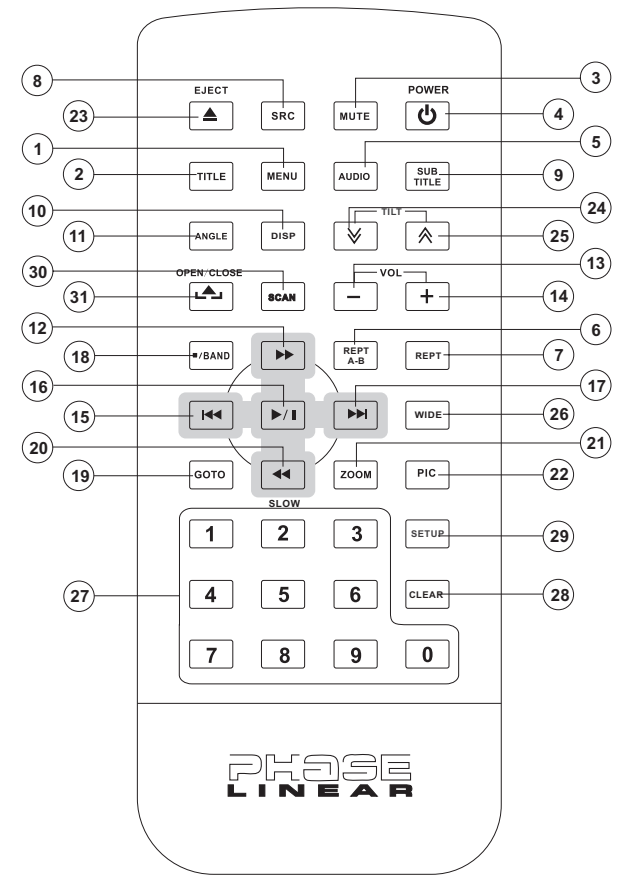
8
EJECT
23
SRC
MUTE
POWER
3
4
1
MENU
5
2
TITLE
AUDIO
SUB TITLE
9
10
DISP
24
TILT
11
ANGLE
25
30
OPEN/CLOSE
SCAN
13
VOL
31
14
12
6
18
■/BAND
REPT A-B
REPT
7
16
17
15
WIDE
26
20
21
19
GOTO
ZOOM
PIC
22
SLOW
1
2
3
SETUP
29
27
4
5
6
CLEAR
28
7
8
9
0
PHASE
LINEAR